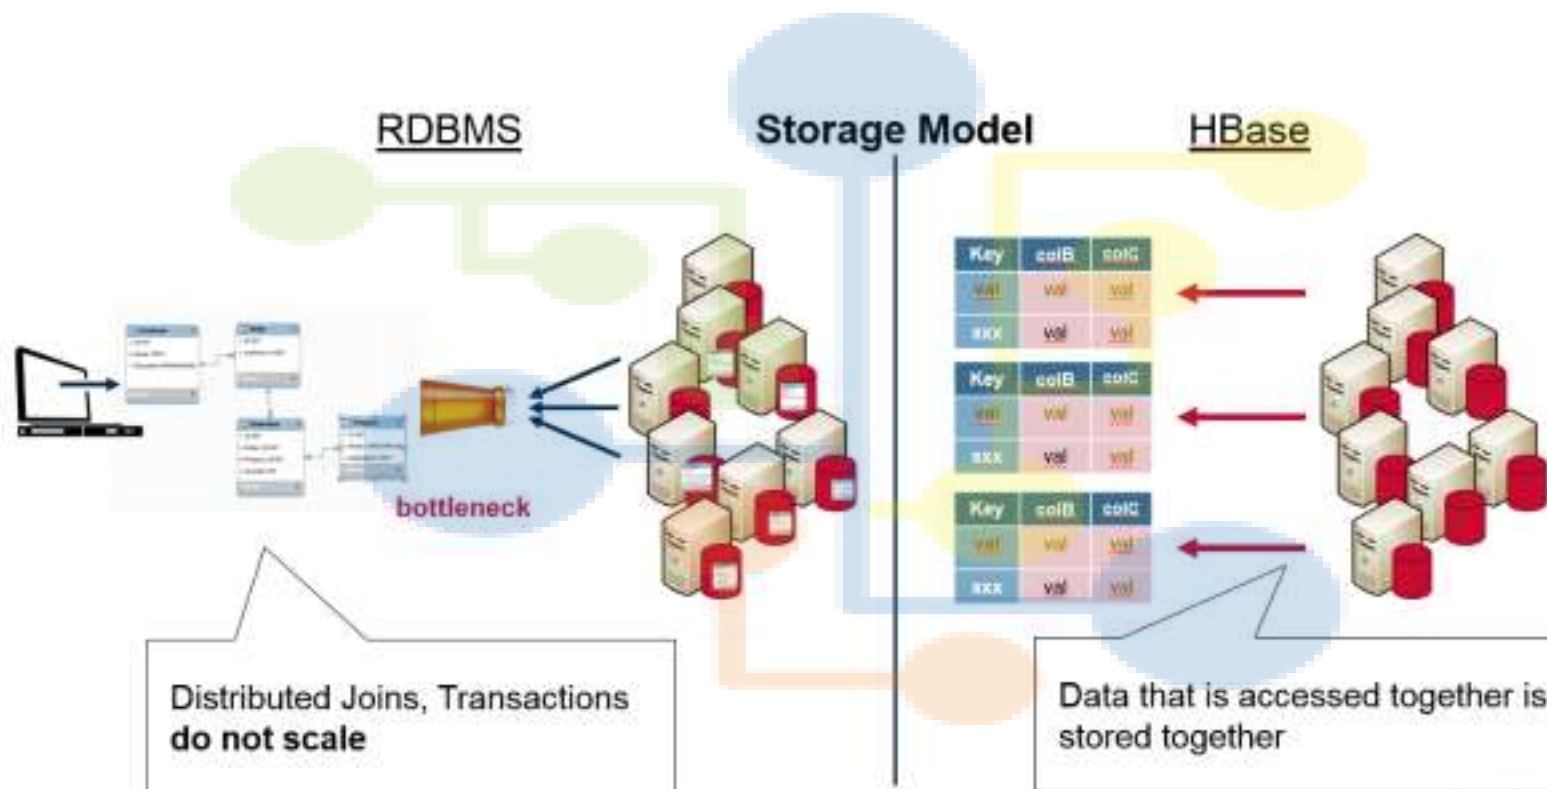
RDBMS

Storage Model

HBase

bottleneck

| Key | colB | colC |
|---|---|---|
| val | val | val |
| xxx | val | val |

| Key | colB | colC |
|---|---|---|
| val | val | val |
| xxx | val | val |

| Key | colB | colC |
|---|---|---|
| val | val | val |
| xxx | val | val |

Distributed Joins, Transactions **do not scale**

Data that is accessed together is stored together